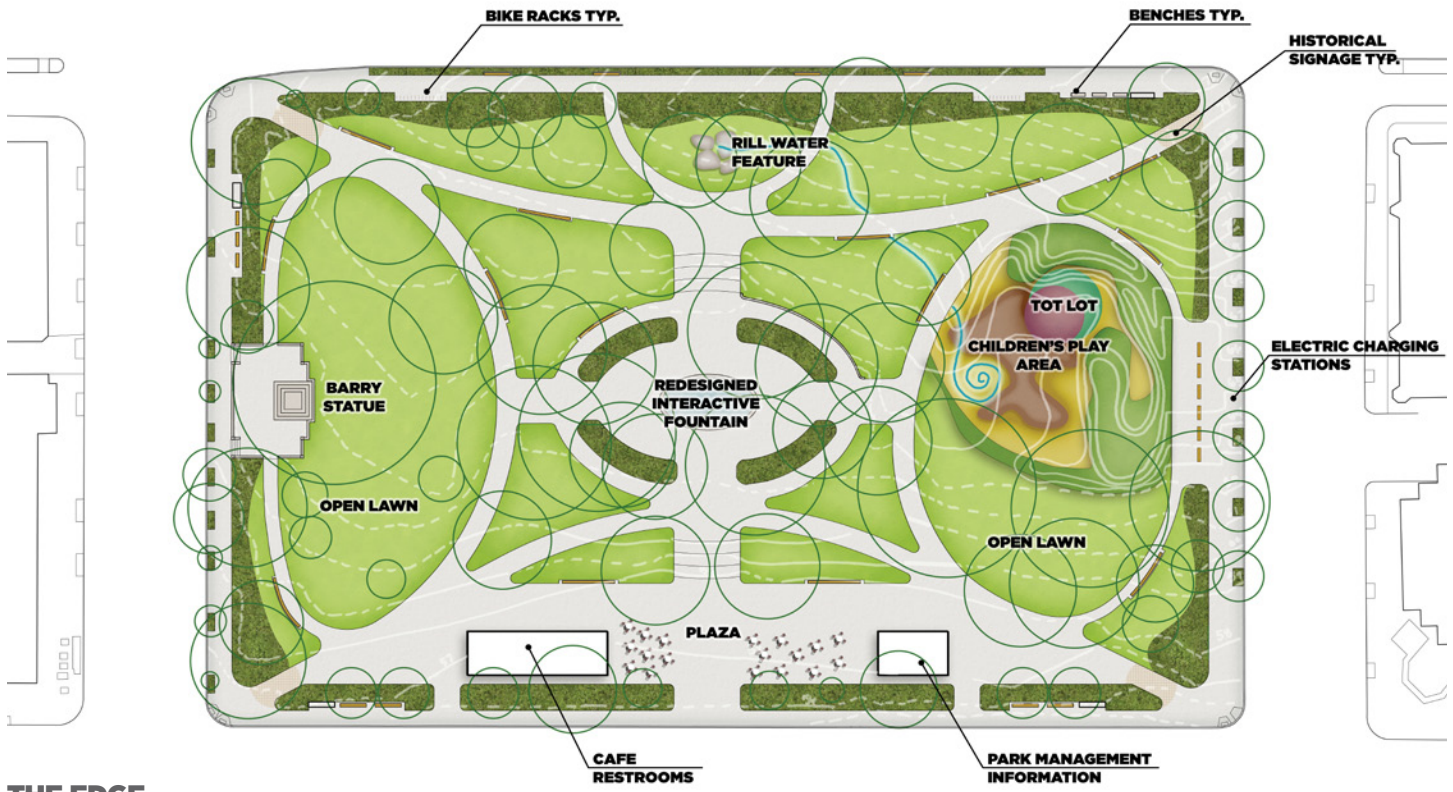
BIKE RACKS TYP.
BENCHES TYP.
HISTORICAL SIGNAGE TYP.
RILL WATER FEATURE
TOT LOT
CHILDREN'S PLAY AREA
ELECTRIC CHARGING STATIONS
BARRY STATUE
REDESIGNED INTERACTIVE FOUNTAIN
OPEN LAWN
OPEN LAWN
PLAZA
CAFE RESTROOMS
PARK MANAGEMENT INFORMATION
THE EDGE